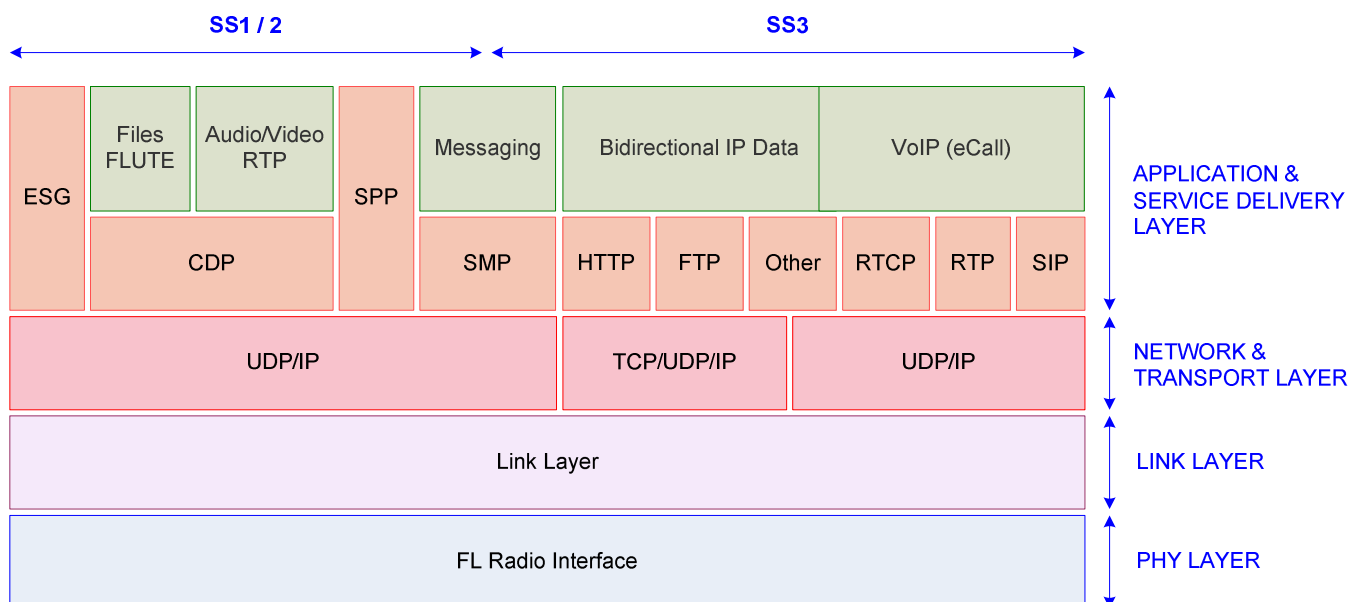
SS1 / 2

SS3

ESG

Files FLUTE

Audio/Video RTP

SPP

Messaging

Bidirectional IP Data

VoIP (eCall)

APPLICATION & SERVICE DELIVERY LAYER

CDP

SMP

HTTP

FTP

Other

RTCP

RTP

SIP

UDP/IP

TCP/UDP/IP

UDP/IP

NETWORK & TRANSPORT LAYER

Link Layer

LINK LAYER

FL Radio Interface

PHY LAYER